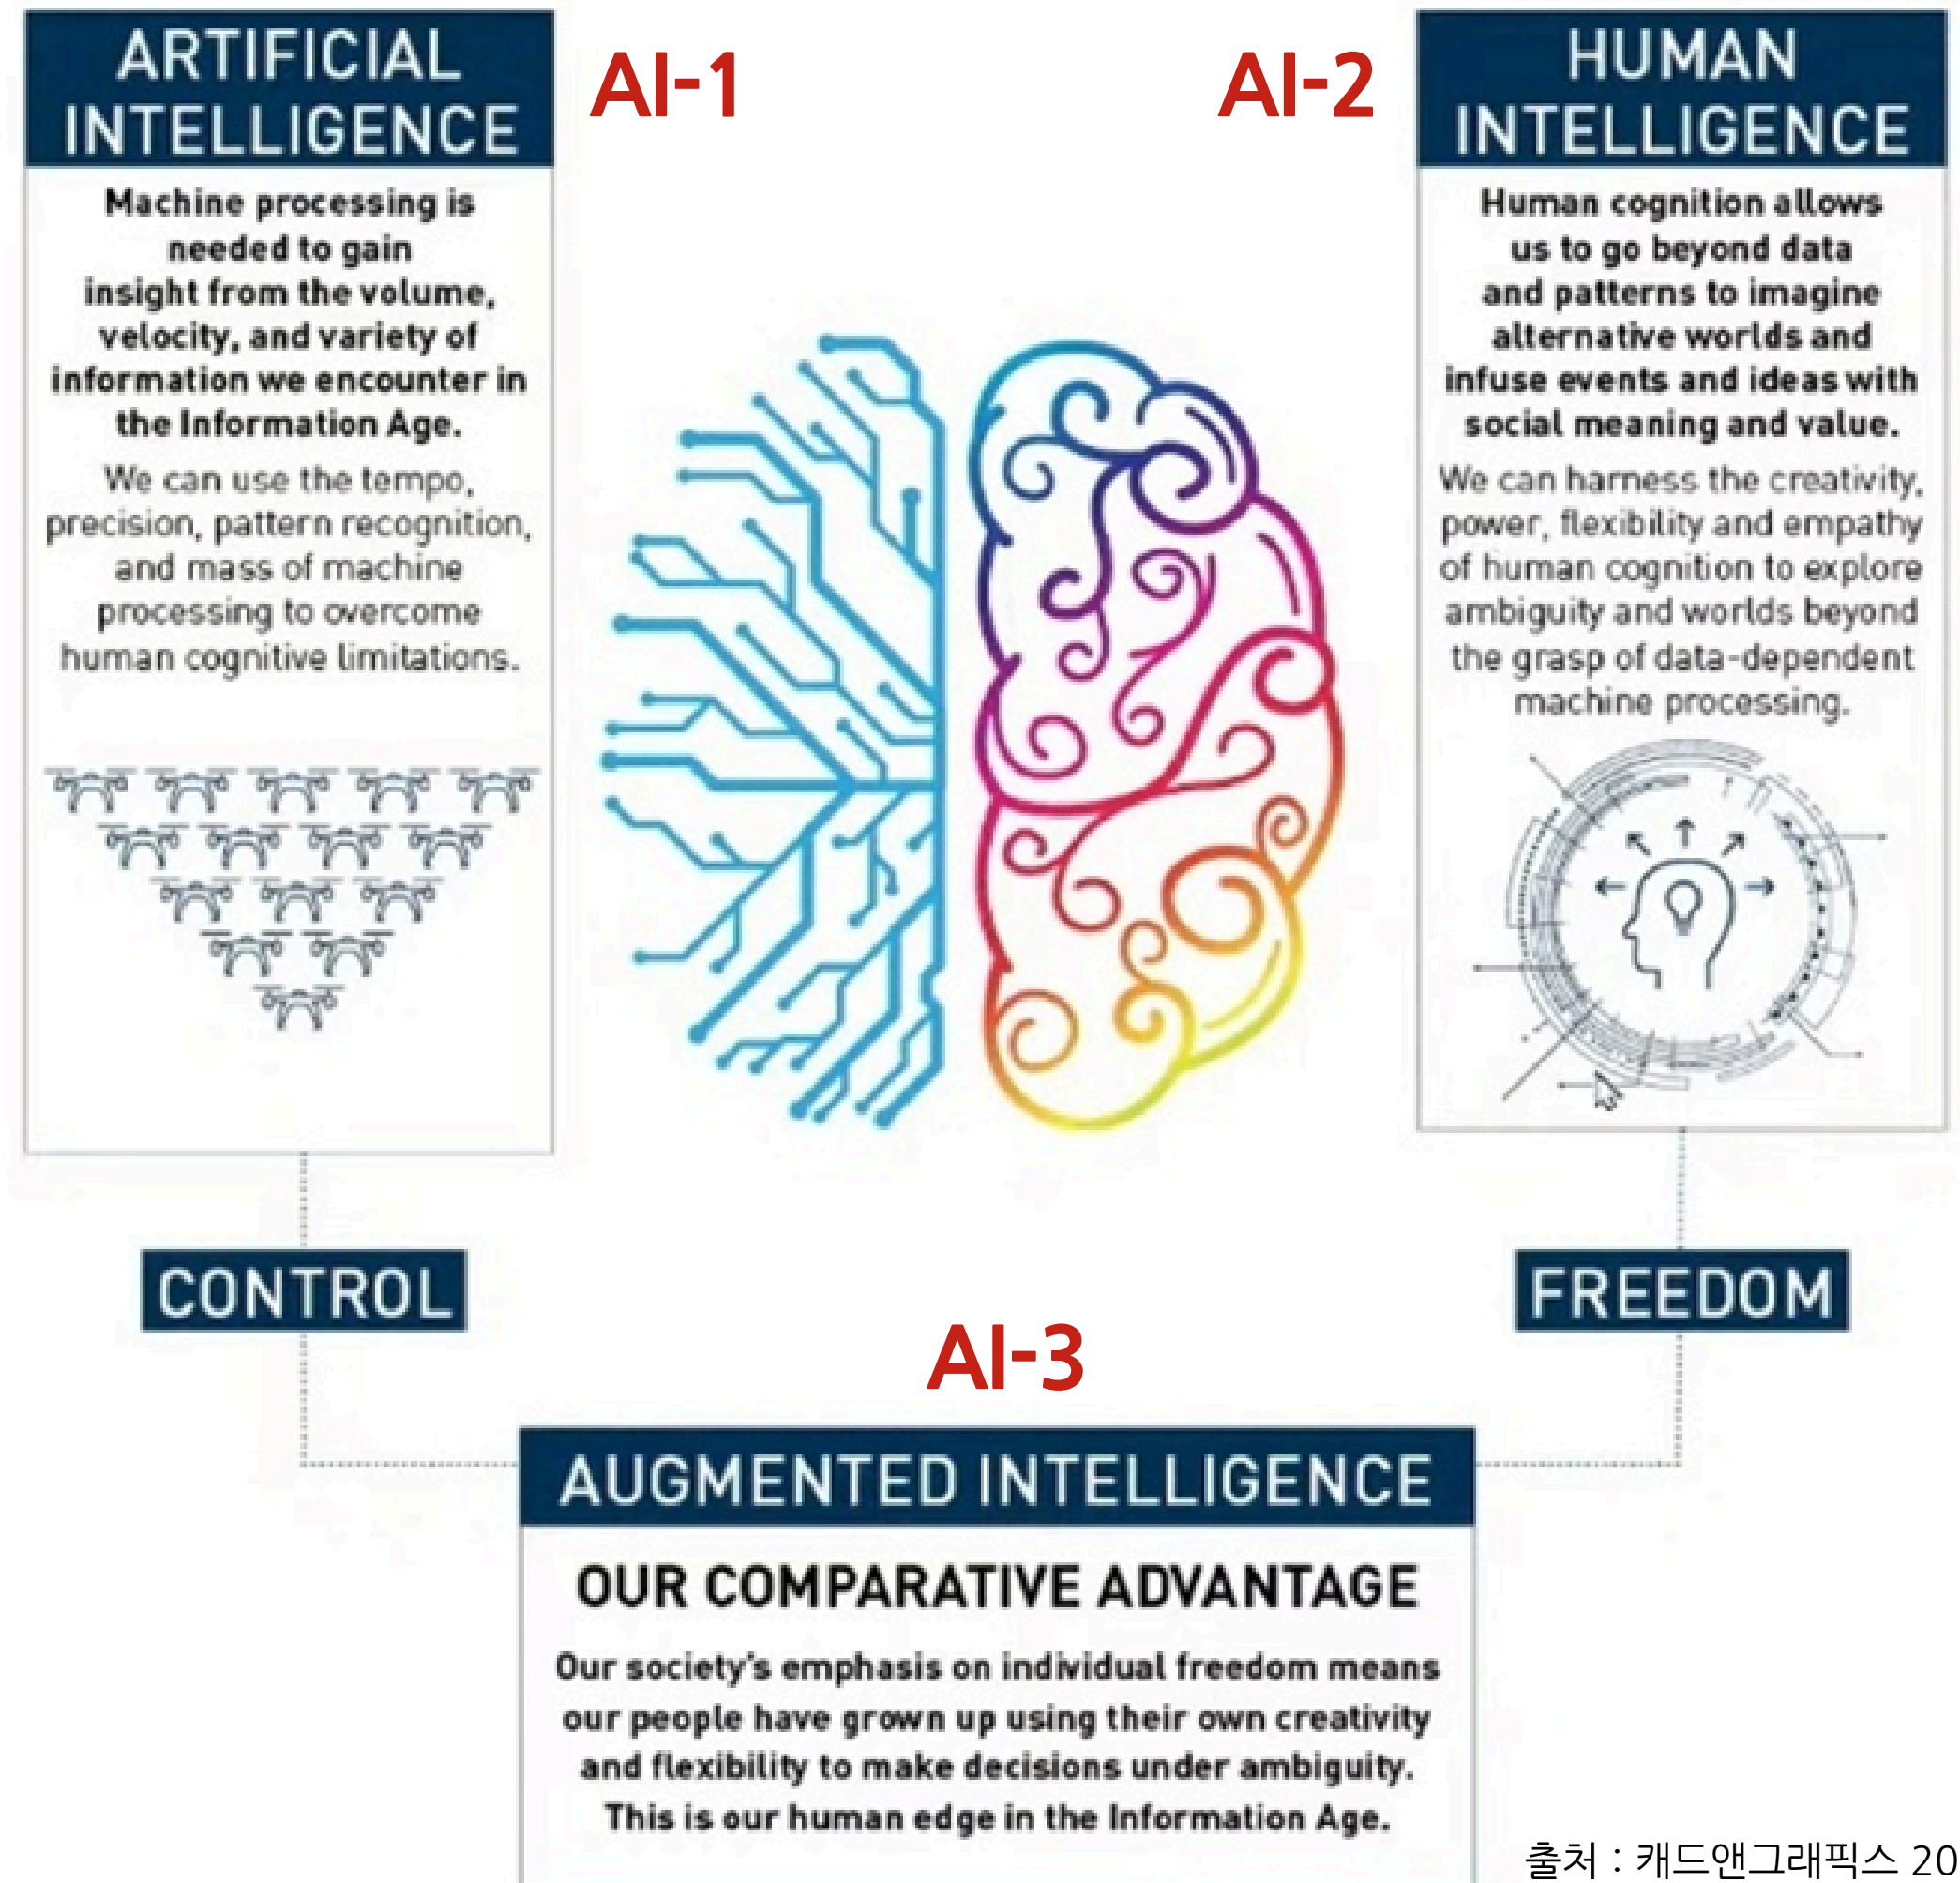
ARTIFICIAL INTELLIGENCE

AI-1

AI-2

HUMAN INTELLIGENCE

Machine processing is needed to gain insight from the volume, velocity, and variety of information we encounter in the Information Age.

We can use the tempo, precision, pattern recognition, and mass of machine processing to overcome human cognitive limitations.

Human cognition allows us to go beyond data and patterns to imagine alternative worlds and infuse events and ideas with social meaning and value.

We can harness the creativity, power, flexibility and empathy of human cognition to explore ambiguity and worlds beyond the grasp of data-dependent machine processing.

CONTROL

FREEDOM

AI-3

AUGMENTED INTELLIGENCE

OUR COMPARATIVE ADVANTAGE

Our society's emphasis on individual freedom means our people have grown up using their own creativity and flexibility to make decisions under ambiguity. This is our human edge in the Information Age.

출처 : 캐드앤그래픽스 20